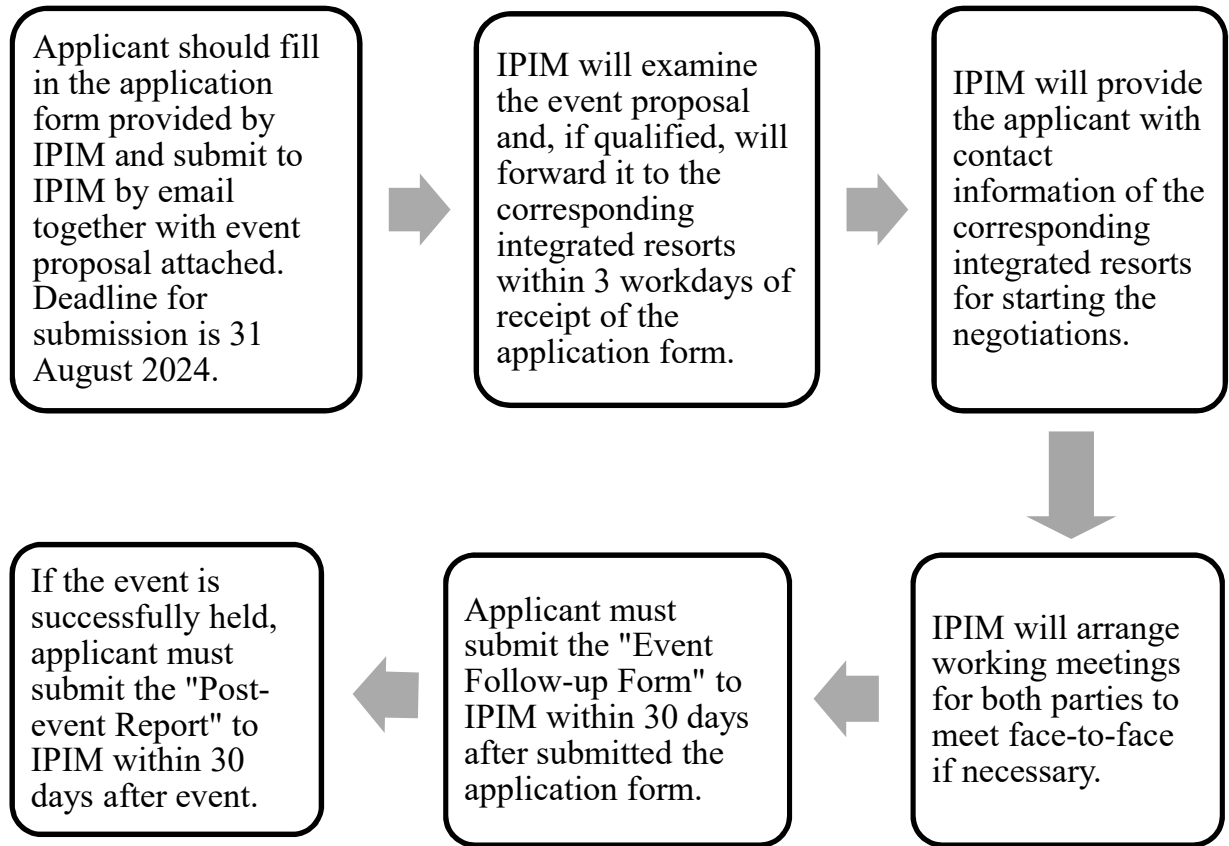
Applicant should fill in the application form provided by IPIM and submit to IPIM by email together with event proposal attached. Deadline for submission is 31 August 2024.

IPIM will examine the event proposal and, if qualified, will forward it to the corresponding integrated resorts within 3 workdays of receipt of the application form.

IPIM will provide the applicant with contact information of the corresponding integrated resorts for starting the negotiations.

IPIM will arrange working meetings for both parties to meet face-to-face if necessary.

Applicant must submit the "Event Follow-up Form" to IPIM within 30 days after submitted the application form.

If the event is successfully held, applicant must submit the "Post-event Report" to IPIM within 30 days after event.